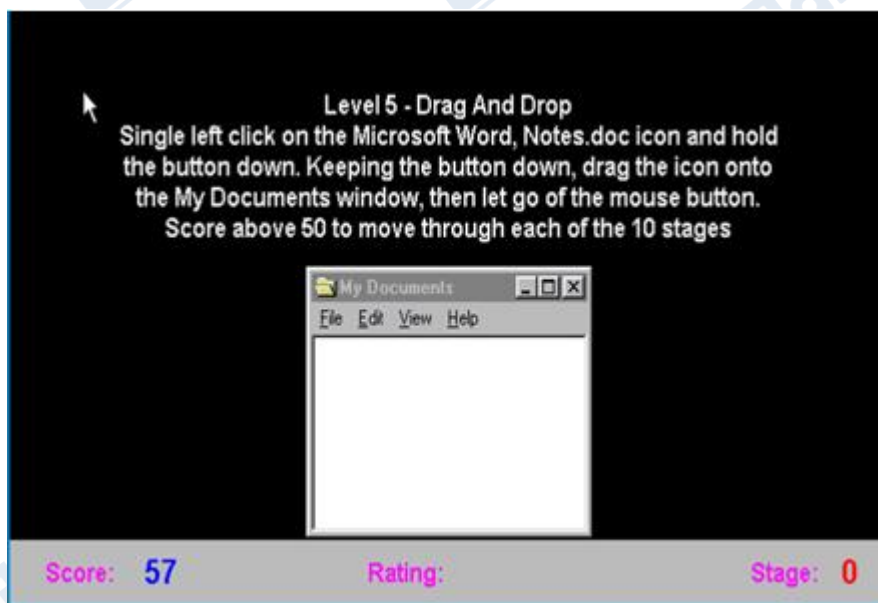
Level 5 - Drag And Drop
Single left click on the Microsoft Word, Notes.doc icon and hold the button down. Keeping the button down, drag the icon onto the My Documents window, then let go of the mouse button. Score above 50 to move through each of the 10 stages

My Documents
File Edit View Help

Score: 57 Rating: Stage: 0